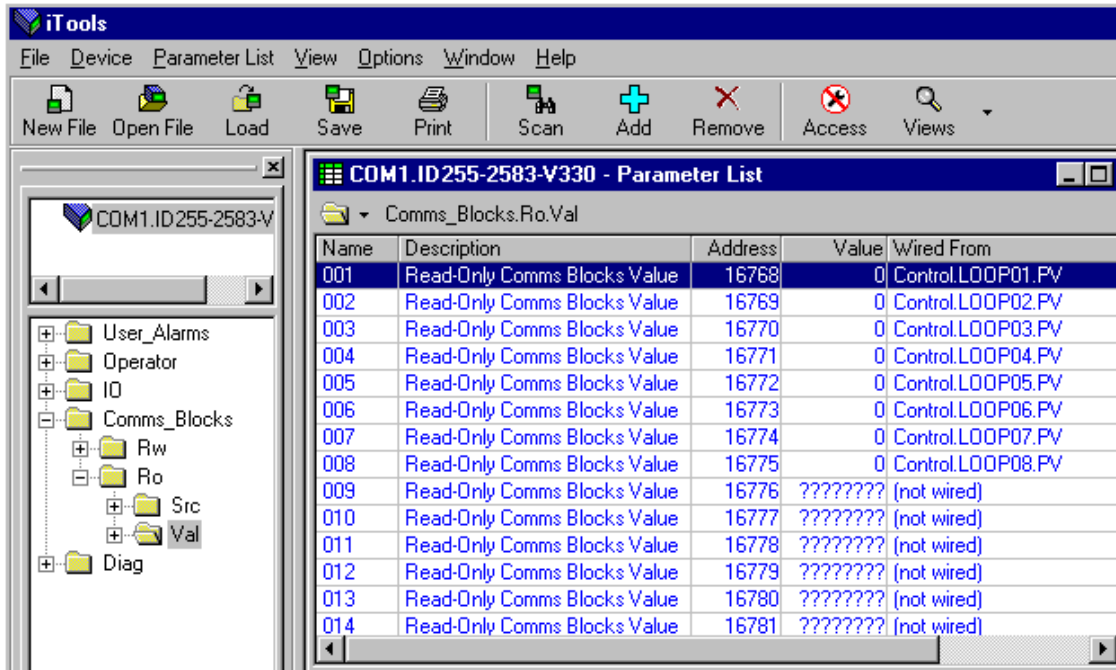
iTools

File Device Parameter List View Options Window Help

New File Open File Load Save Print Scan Add Remove Access Views

COM1.ID255-2583-V

User_Alarms
Operator
IO
Comms_Blocks
Rw
Ro
Src
Val
Diag

COM1.ID255-2583-V330 - Parameter List

Comms_Blocks.Ro.Val

| Name | Description | Address | Value | Wired From |
|---|---|---|---|---|
| 001 | Read-Only Comms Blocks Value | 16768 | 0 | Control.LOOP01.PV |
| 002 | Read-Only Comms Blocks Value | 16769 | 0 | Control.LOOP02.PV |
| 003 | Read-Only Comms Blocks Value | 16770 | 0 | Control.LOOP03.PV |
| 004 | Read-Only Comms Blocks Value | 16771 | 0 | Control.LOOP04.PV |
| 005 | Read-Only Comms Blocks Value | 16772 | 0 | Control.LOOP05.PV |
| 006 | Read-Only Comms Blocks Value | 16773 | 0 | Control.LOOP06.PV |
| 007 | Read-Only Comms Blocks Value | 16774 | 0 | Control.LOOP07.PV |
| 008 | Read-Only Comms Blocks Value | 16775 | 0 | Control.LOOP08.PV |
| 009 | Read-Only Comms Blocks Value | 16776 | ???????? | (not wired) |
| 010 | Read-Only Comms Blocks Value | 16777 | ???????? | (not wired) |
| 011 | Read-Only Comms Blocks Value | 16778 | ???????? | (not wired) |
| 012 | Read-Only Comms Blocks Value | 16779 | ???????? | (not wired) |
| 013 | Read-Only Comms Blocks Value | 16780 | ???????? | (not wired) |
| 014 | Read-Only Comms Blocks Value | 16781 | ???????? | (not wired) |